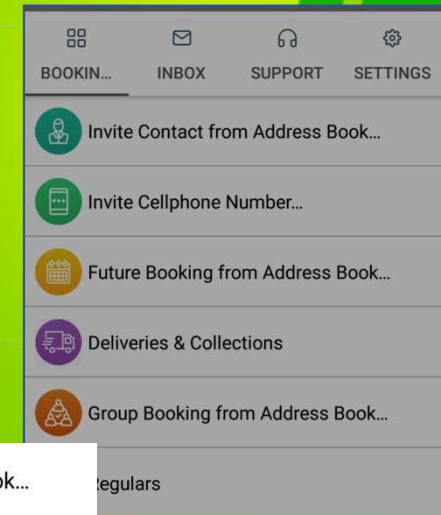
BOOKIN... INBOX SUPPORT SETTINGS

Invite Contact from Address Book...

Invite Cellphone Number...

Future Booking from Address Book...

Deliveries & Collections

Group Booking from Address Book...

ok...

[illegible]egulars